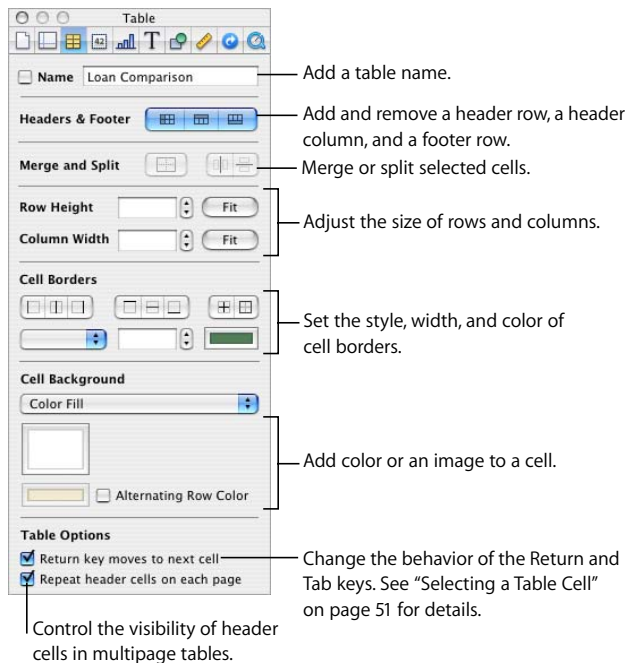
Table

42

Name Loan Comparison

Add a table name.

Headers & Footer

Add and remove a header row, a header column, and a footer row.

Merge and Split

Merge or split selected cells.

Row Height

Fit

Column Width

Fit

Adjust the size of rows and columns.

Cell Borders

Set the style, width, and color of cell borders.

Cell Background

Color Fill

Add color or an image to a cell.

Alternating Row Color

Table Options

Return key moves to next cell

Repeat header cells on each page

Change the behavior of the Return and Tab keys. See "Selecting a Table Cell" on page 51 for details.

Control the visibility of header cells in multipage tables.